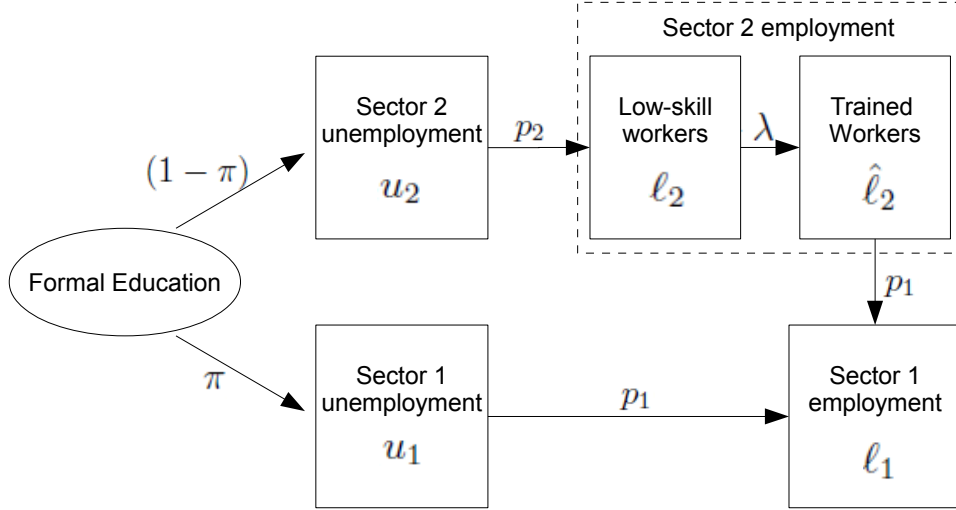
Sector 2 employment

$(1-\pi)$

Sector 2 unemployment
$u_2$

$p_2$

Low-skill workers
$\ell_2$

$\lambda$

Trained Workers
$\hat{\ell}_2$

Formal Education

$p_1$

$\pi$

Sector 1 unemployment
$u_1$

$p_1$

Sector 1 employment
$\ell_1$